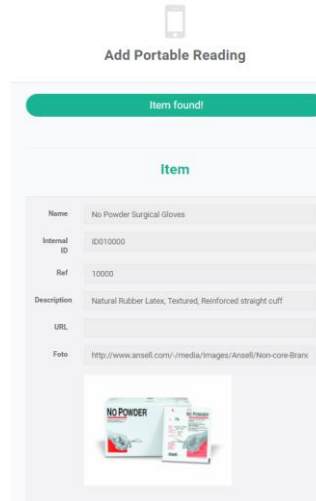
Add Portable Reading

Item found!

Item

Name No Powder Surgical Gloves

Internal ID ID010000

Ref 10000

Description Natural Rubber Latex, Textured, Reinforced straight cuff

URL

Foto http://www.ansell.com/-/media/Images/Ansell/Non-core-Branc

NO POWDER